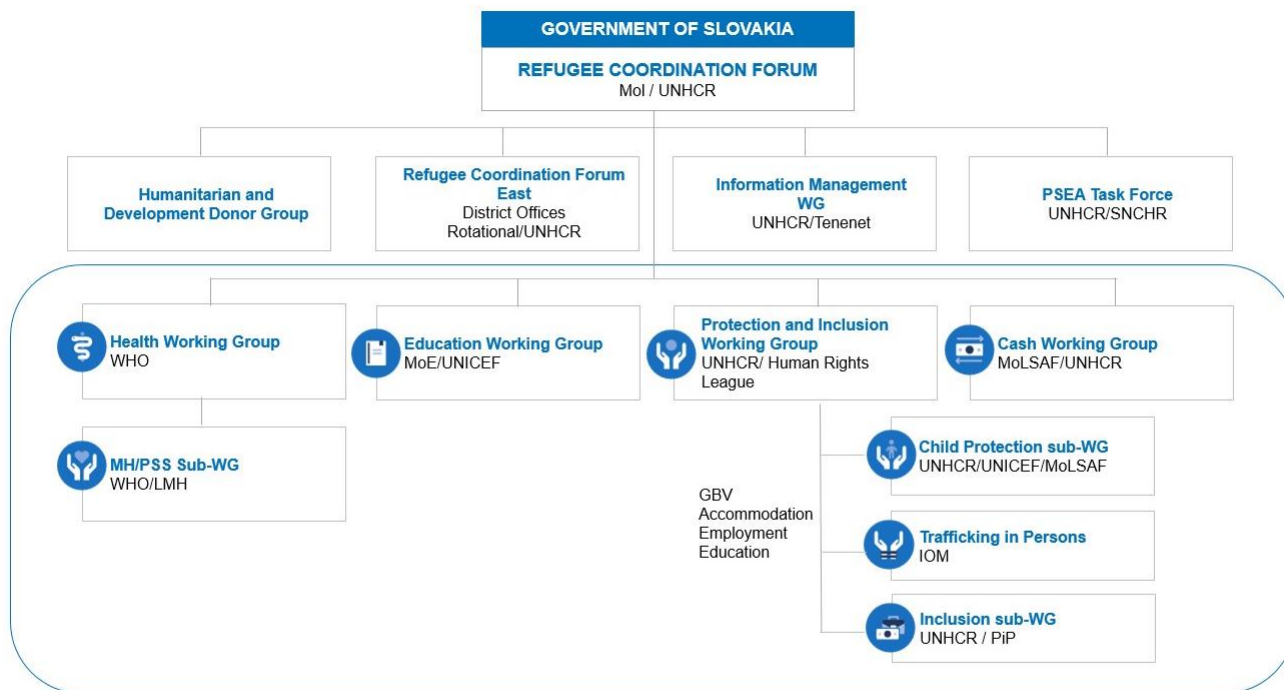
GOVERNMENT OF SLOVAKIA

REFUGEE COORDINATION FORUM
MoI / UNHCR

Humanitarian and Development Donor Group

Refugee Coordination Forum East
District Offices
Rotational/UNHCR

Information Management WG
UNHCR/Tenenet

PSEA Task Force
UNHCR/SNCHR

Health Working Group
WHO

Education Working Group
MoE/UNICEF

Protection and Inclusion Working Group
UNHCR/ Human Rights League

Cash Working Group
MoLSAF/UNHCR

MH/PSS Sub-WG
WHO/LMH

GBV
Accommodation
Employment
Education

Child Protection sub-WG
UNHCR/UNICEF/MoLSAF

Trafficking in Persons
IOM

Inclusion sub-WG
UNHCR / PiP